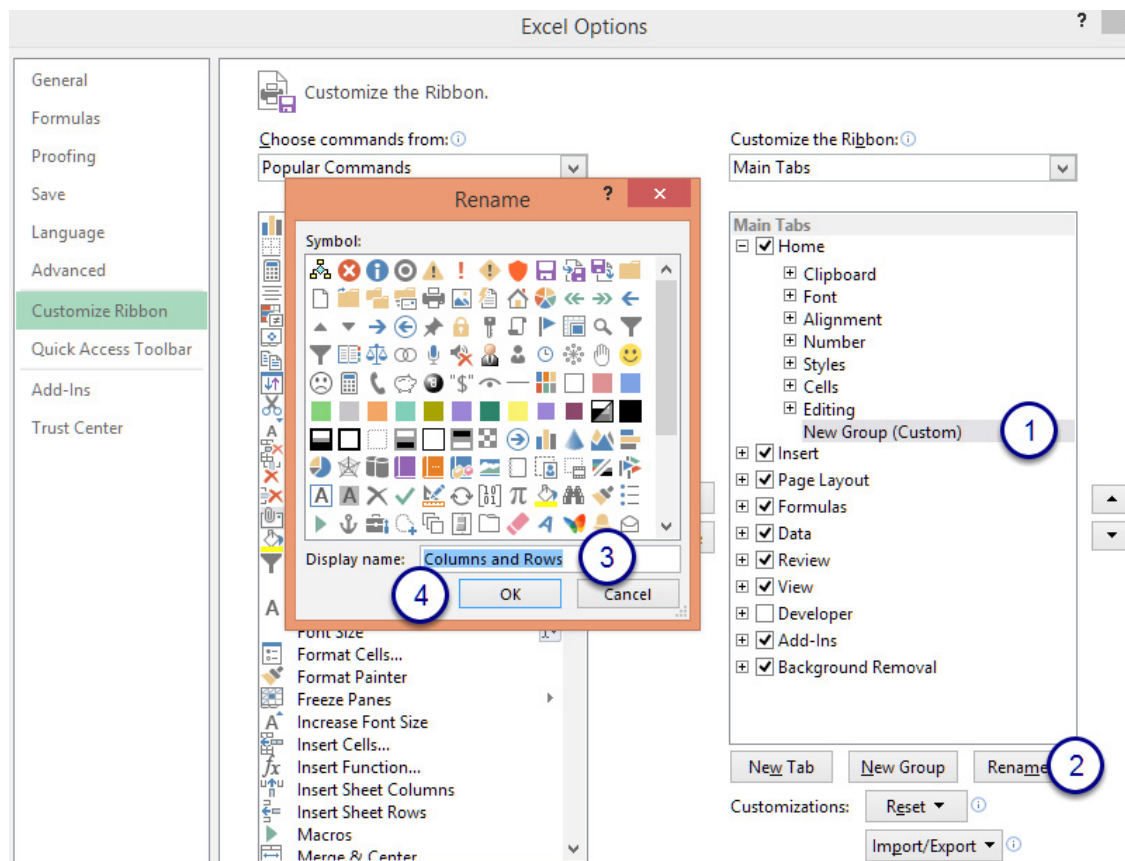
Excel Options

General
Formulas
Proofing
Save
Language
Advanced
Customize Ribbon
Quick Access Toolbar
Add-Ins
Trust Center

Customize the Ribbon.

Choose commands from:
Popular Commands

Rename

Symbol:

Display name: Columns and Rows

3

4

OK

Cancel

Font Size
Format Cells...
Format Painter
Freeze Panes
Increase Font Size
Insert Cells...
Insert Function...
Insert Sheet Columns
Insert Sheet Rows
Macros
Merge & Center

Customize the Ribbon:
Main Tabs

Main Tabs
Home
Clipboard
Font
Alignment
Number
Styles
Cells
Editing
New Group (Custom)
1
Insert
Page Layout
Formulas
Data
Review
View
Developer
Add-Ins
Background Removal

New Tab
New Group
Rename
2

Customizations:
Reset
Import/Export